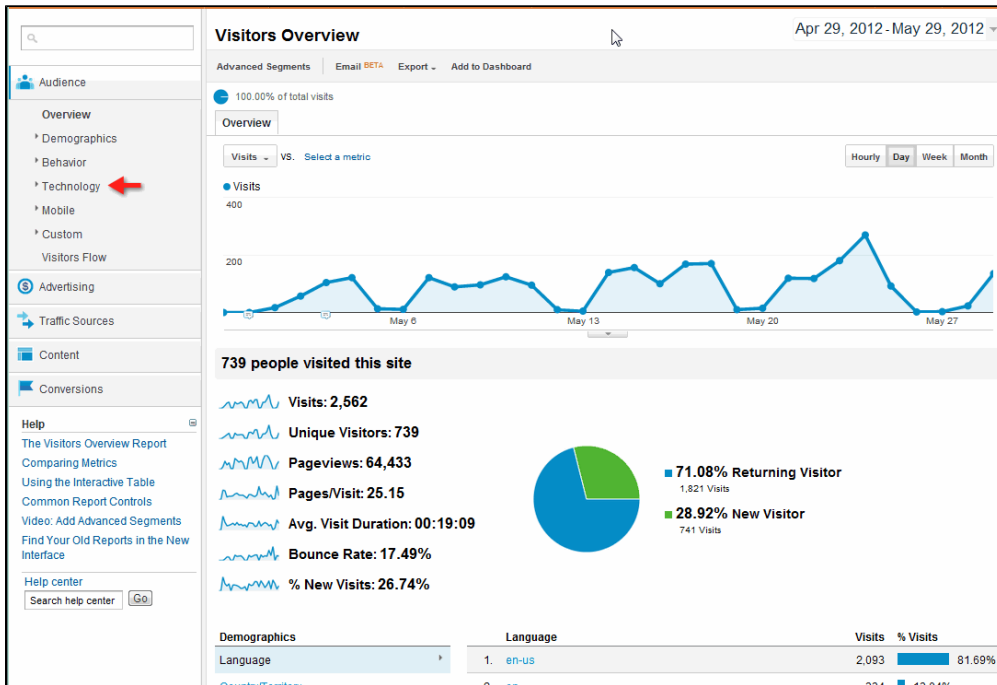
Audience

Overview

Demographics

Behavior

Technology

Mobile

Custom

Visitors Flow

Advertising

Traffic Sources

Content

Conversions

Help

The Visitors Overview Report

Comparing Metrics

Using the Interactive Table

Common Report Controls

Video: Add Advanced Segments

Find Your Old Reports in the New Interface

Help center

Search help center Go

Visitors Overview

Apr 29, 2012 - May 29, 2012

Advanced Segments | Email BETA | Export | Add to Dashboard

100.00% of total visits

Overview

Visits vs. Select a metric

Hourly Day Week Month

Visits

400

200

May 6 May 13 May 20 May 27

739 people visited this site

Visits: 2,562

Unique Visitors: 739

Pageviews: 64,433

Pages/Visit: 25.15

Avg. Visit Duration: 00:19:09

Bounce Rate: 17.49%

% New Visits: 26.74%

71.08% Returning Visitor
1,821 Visits

28.92% New Visitor
741 Visits

| Demographics | | Language | Visits | % Visits |
|---|---|---|---|---|
| Language | 1. | en-us | 2,093 | 81.69% |
| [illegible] | 2. | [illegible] | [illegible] | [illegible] |